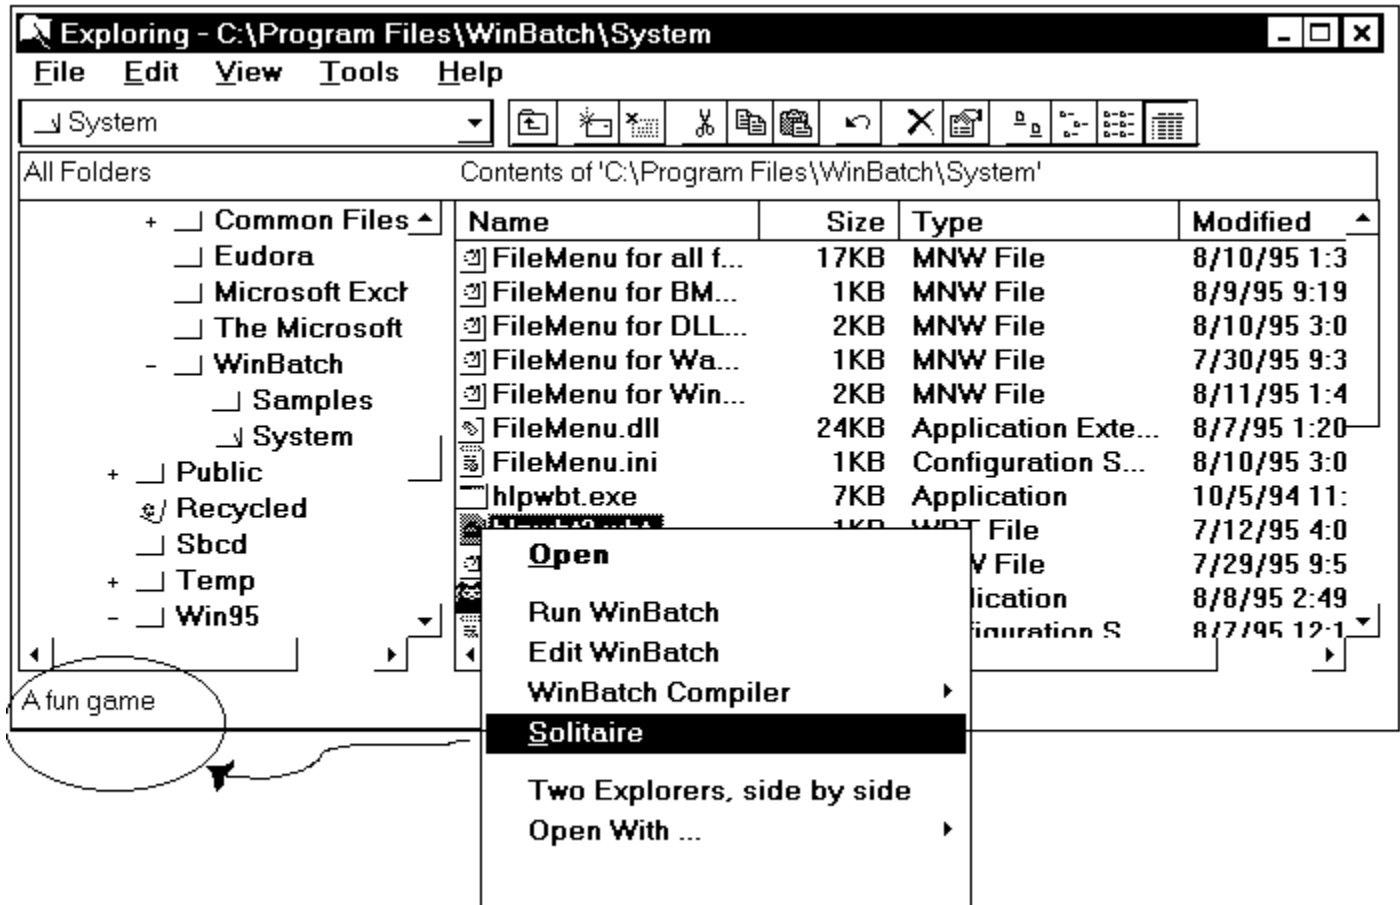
Exploring - C:\Program Files\WinBatch\System

File Edit View Tools Help

System

All Folders

Contents of 'C:\Program Files\WinBatch\System'

+ Common Files
Eudora
Microsoft Excl
The Microsoft
- WinBatch
Samples
System
+ Public
Recycled
Sbcd
+ Temp
- Win95

| Name | Size | Type | Modified |
|---|---|---|---|
| FileMenu for all f... | 17KB | MNW File | 8/10/95 1:3 |
| FileMenu for BM... | 1KB | MNW File | 8/9/95 9:19 |
| FileMenu for DLL... | 2KB | MNW File | 8/10/95 3:0 |
| FileMenu for Wa... | 1KB | MNW File | 7/30/95 9:3 |
| FileMenu for Win... | 2KB | MNW File | 8/11/95 1:4 |
| FileMenu.dll | 24KB | Application Exte... | 8/7/95 1:20 |
| FileMenu.ini | 1KB | Configuration S... | 8/10/95 3:0 |
| hlpwbt.exe | 7KB | Application | 10/5/94 11: |
| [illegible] | 1KB | WBT File | 7/12/95 4:0 |
| | | V File | 7/29/95 9:5 |
| | | lication | 8/8/95 2:49 |
| | | figuration S | 8/7/95 12:1 |

Open

Run WinBatch
Edit WinBatch
WinBatch Compiler
Solitaire

Two Explorers, side by side
Open With ...

A fun game